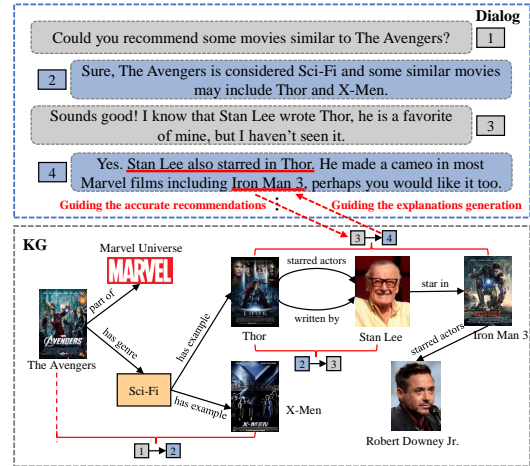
Dialog

Could you recommend some movies similar to The Avengers? 1

2 Sure, The Avengers is considered Sci-Fi and some similar movies may include Thor and X-Men.

Sounds good! I know that Stan Lee wrote Thor, he is a favorite of mine, but I haven't seen it. 3

4 Yes. Stan Lee also starred in Thor. He made a cameo in most Marvel films including Iron Man 3, perhaps you would like it too.

Guiding the accurate recommendations

Guiding the explanations generation

3 → 4

KG

Marvel Universe

MARVEL

part of

has genre

The Avengers

Sci-Fi

has example

has example

Thor

starred actors

written by

Stan Lee

star in

Iron Man 3

starred actors

X-Men

Robert Downey Jr.

2 → 3

1 → 2